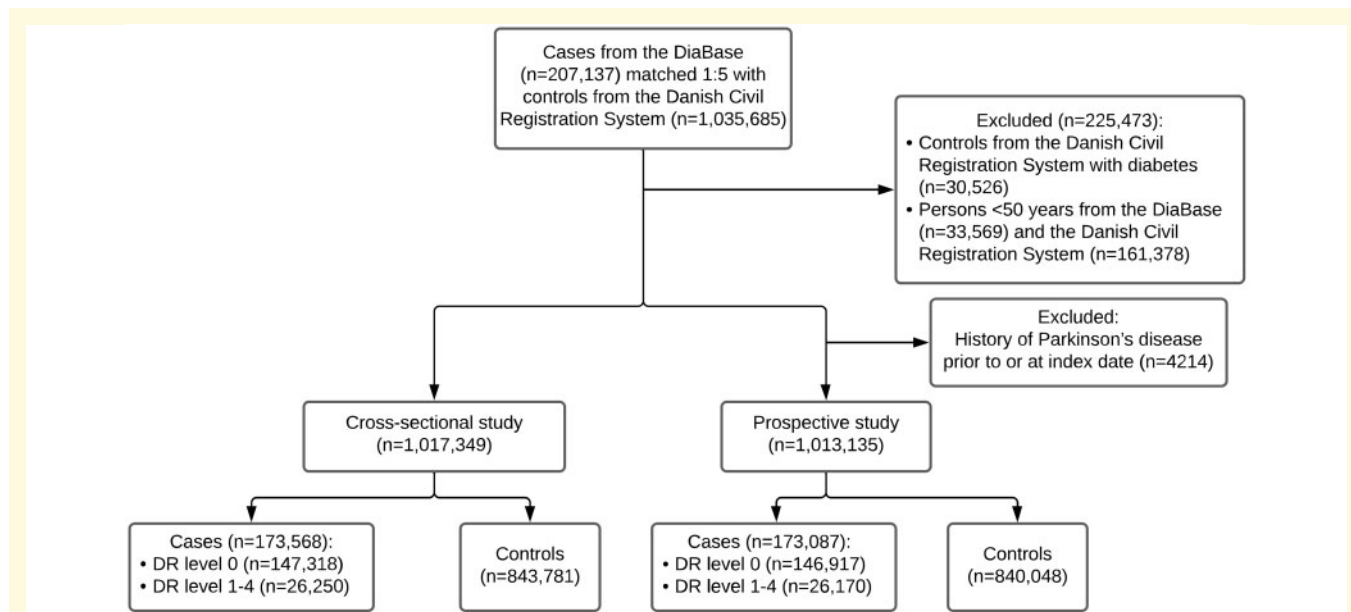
Cases from the DiaBase (n=207,137) matched 1:5 with controls from the Danish Civil Registration System (n=1,035,685)

Excluded (n=225,473):
• Controls from the Danish Civil Registration System with diabetes (n=30,526)
• Persons <50 years from the DiaBase (n=33,569) and the Danish Civil Registration System (n=161,378)

Excluded:
History of Parkinson's disease prior to or at index date (n=4214)

Cross-sectional study (n=1,017,349)

Prospective study (n=1,013,135)

Cases (n=173,568):
• DR level 0 (n=147,318)
• DR level 1-4 (n=26,250)

Controls (n=843,781)

Cases (n=173,087):
• DR level 0 (n=146,917)
• DR level 1-4 (n=26,170)

Controls (n=840,048)